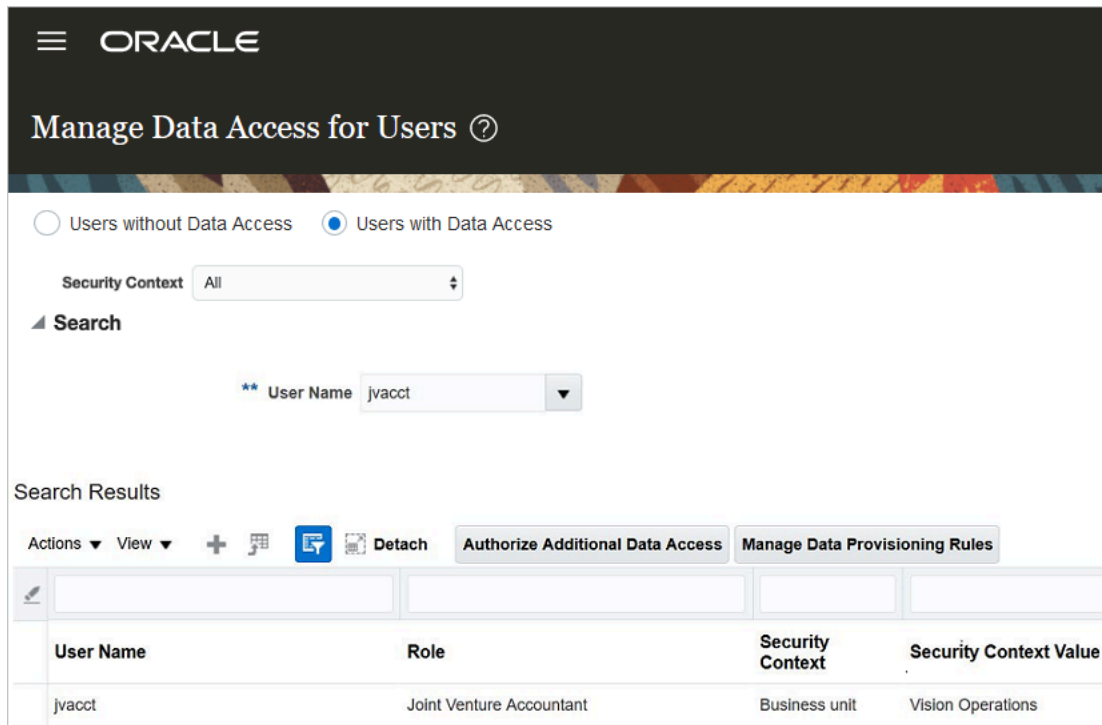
ORACLE

Manage Data Access for Users ?

Users without Data Access
Users with Data Access

Security Context All

Search

** User Name jvacct

Search Results

Actions View Detach Authorize Additional Data Access Manage Data Provisioning Rules

| User Name | Role | Security Context | Security Context Value |
|---|---|---|---|
| jvacct | Joint Venture Accountant | Business unit | Vision Operations |